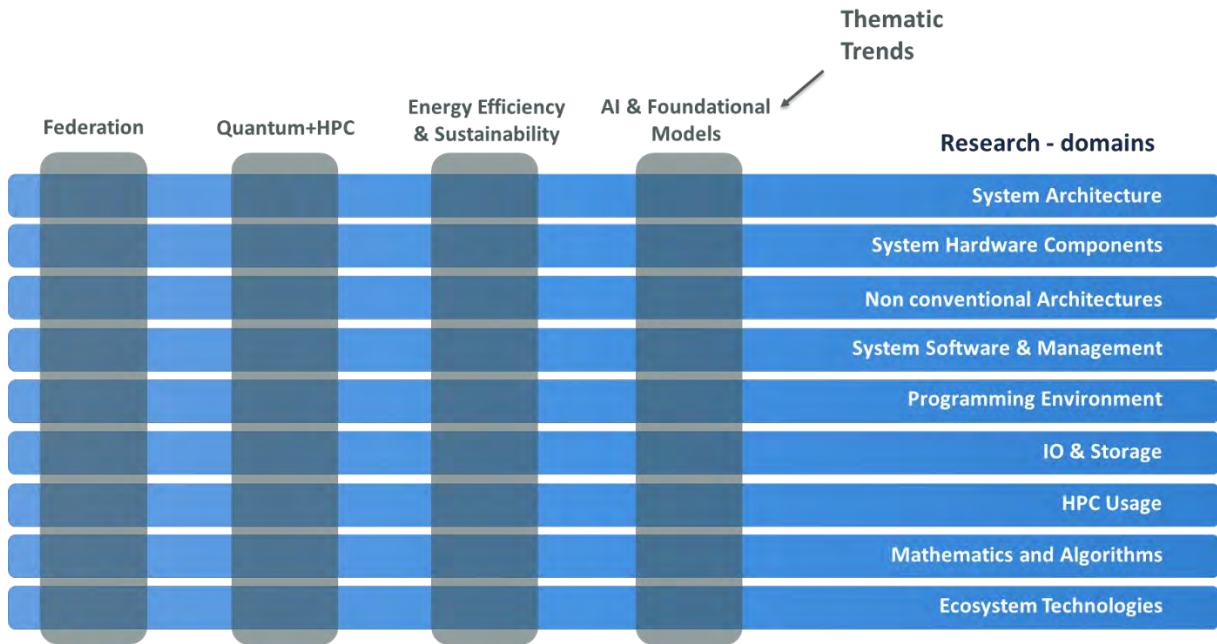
Thematic Trends

Federation

Quantum+HPC

Energy Efficiency & Sustainability

AI & Foundational Models

Research - domains

System Architecture

System Hardware Components

Non conventional Architectures

System Software & Management

Programming Environment

IO & Storage

HPC Usage

Mathematics and Algorithms

Ecosystem Technologies